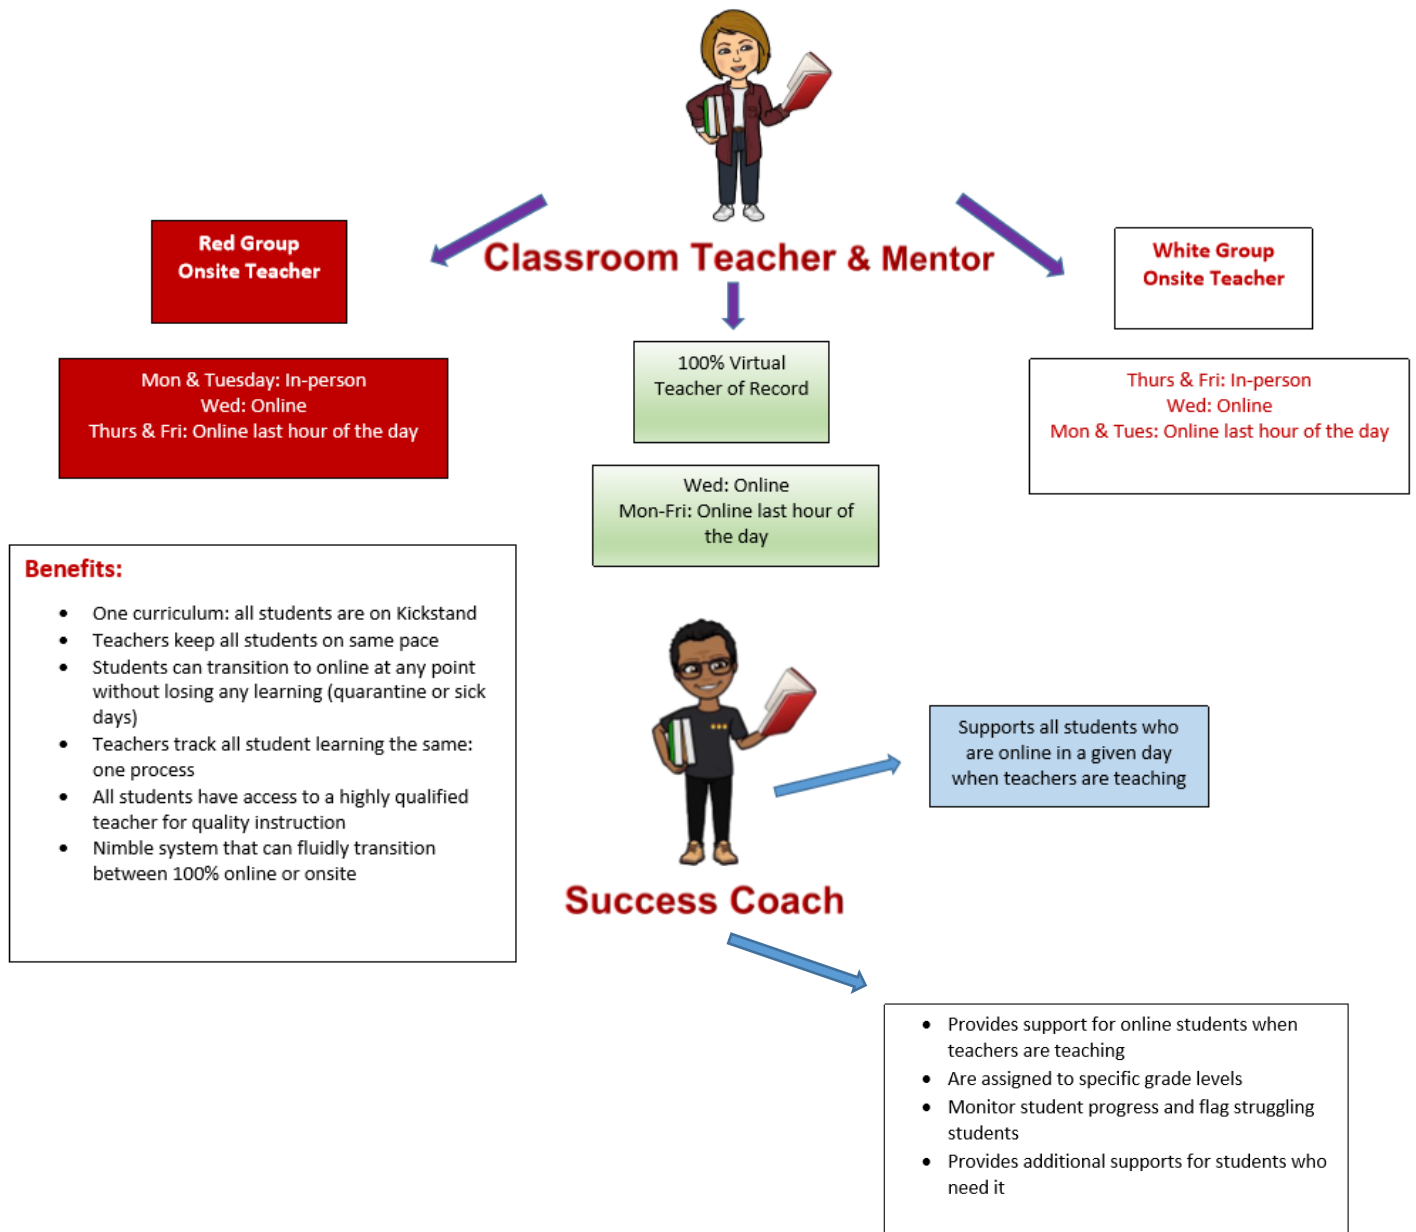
Classroom Teacher & Mentor

Red Group
Onsite Teacher

Mon & Tuesday: In-person
Wed: Online
Thurs & Fri: Online last hour of the day

100% Virtual
Teacher of Record

Wed: Online
Mon-Fri: Online last hour of the day

White Group
Onsite Teacher

Thurs & Fri: In-person
Wed: Online
Mon & Tues: Online last hour of the day

Benefits:

- One curriculum: all students are on Kickstand
- Teachers keep all students on same pace
- Students can transition to online at any point without losing any learning (quarantine or sick days)
- Teachers track all student learning the same: one process
- All students have access to a highly qualified teacher for quality instruction
- Nimble system that can fluidly transition between 100% online or onsite

Success Coach

Supports all students who are online in a given day when teachers are teaching

- Provides support for online students when teachers are teaching
- Are assigned to specific grade levels
- Monitor student progress and flag struggling students
- Provides additional supports for students who need it